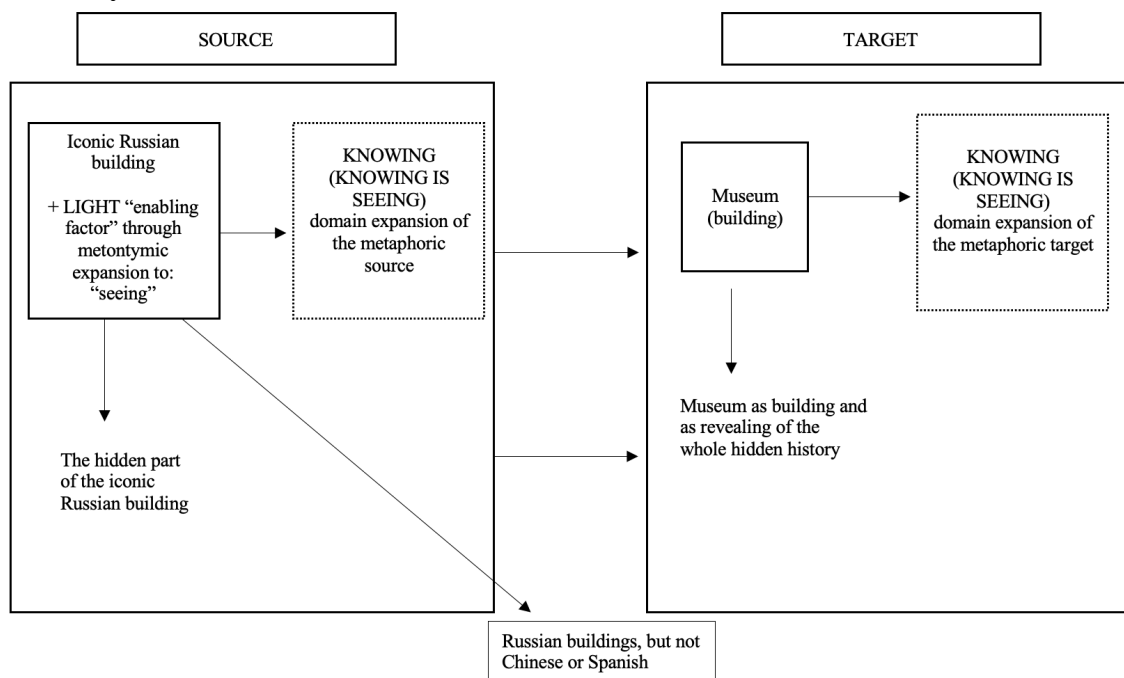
SOURCE

TARGET

Iconic Russian building

+ LIGHT "enabling factor" through metontymic expansion to: "seeing"

KNOWING (KNOWING IS SEEING) domain expansion of the metaphoric source

The hidden part of the iconic Russian building

Museum (building)

KNOWING (KNOWING IS SEEING) domain expansion of the metaphoric target

Museum as building and as revealing of the whole hidden history

Russian buildings, but not Chinese or Spanish